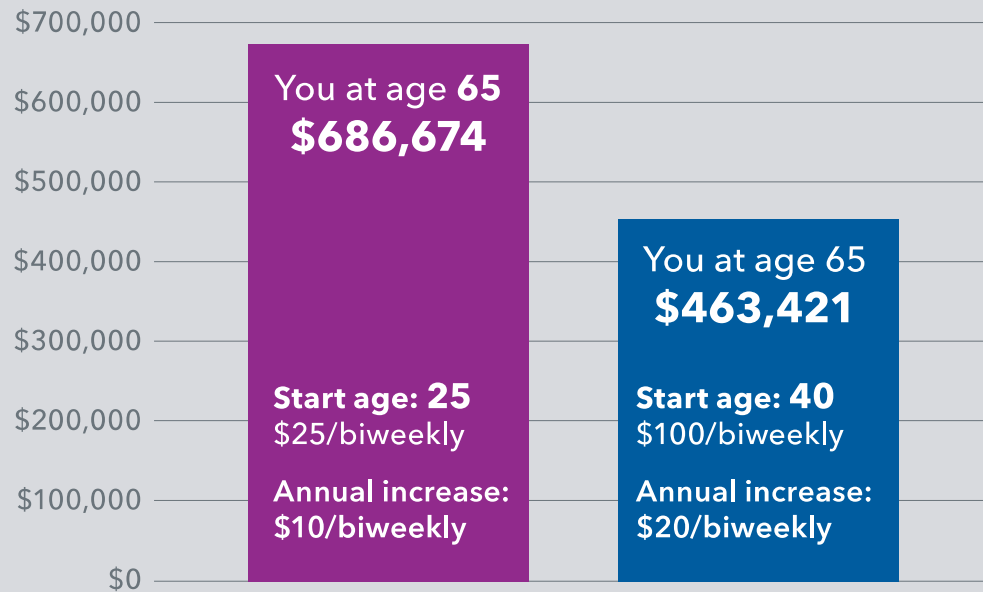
$700,000
$600,000
$500,000
$400,000
$300,000
$200,000
$100,000
$0

You at age 65
$686,674

Start age: 25
$25/biweekly

Annual increase:
$10/biweekly

You at age 65
$463,421

Start age: 40
$100/biweekly

Annual increase:
$20/biweekly